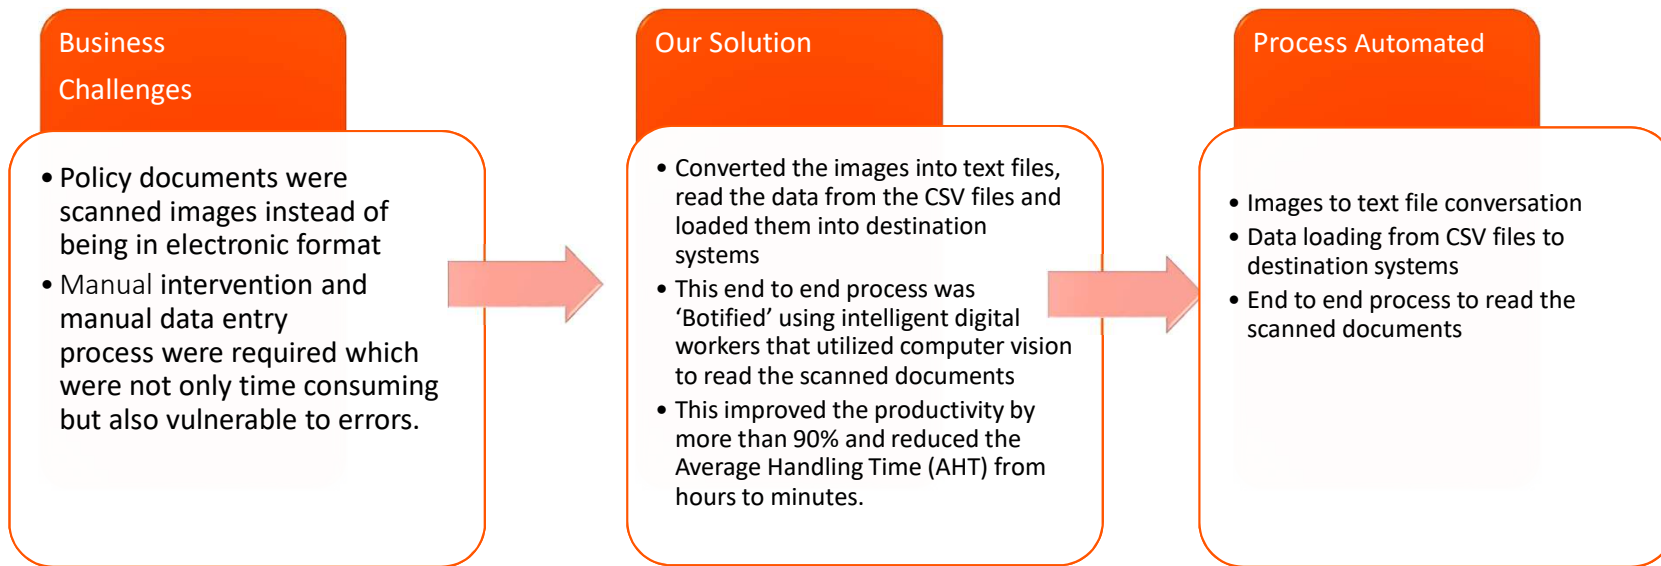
Business Challenges

• Policy documents were scanned images instead of being in electronic format
• Manual intervention and manual data entry process were required which were not only time consuming but also vulnerable to errors.

Our Solution

• Converted the images into text files, read the data from the CSV files and loaded them into destination systems
• This end to end process was 'Botified' using intelligent digital workers that utilized computer vision to read the scanned documents
• This improved the productivity by more than 90% and reduced the Average Handling Time (AHT) from hours to minutes.

Process Automated

• Images to text file conversation
• Data loading from CSV files to destination systems
• End to end process to read the scanned documents